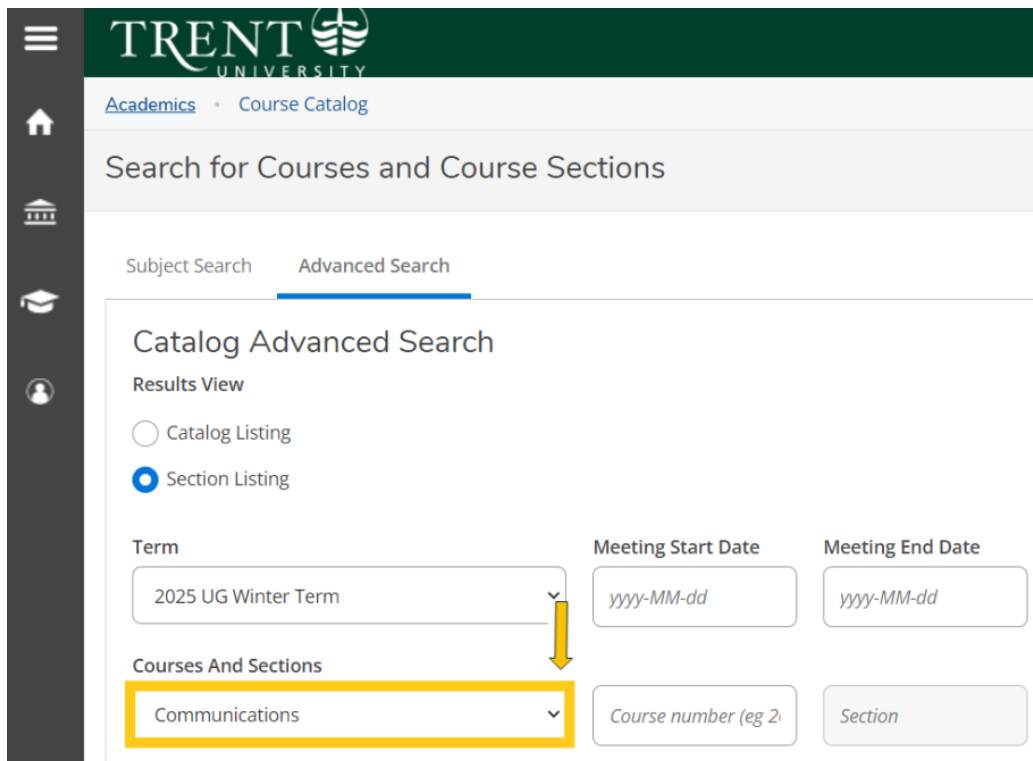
TRENT UNIVERSITY

Academics • Course Catalog

Search for Courses and Course Sections

Subject Search Advanced Search

Catalog Advanced Search

Results View

Catalog Listing

Section Listing

Term

2025 UG Winter Term

Meeting Start Date

yyyy-MM-dd

Meeting End Date

yyyy-MM-dd

Courses And Sections

Communications

Course number (eg 2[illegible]

Section